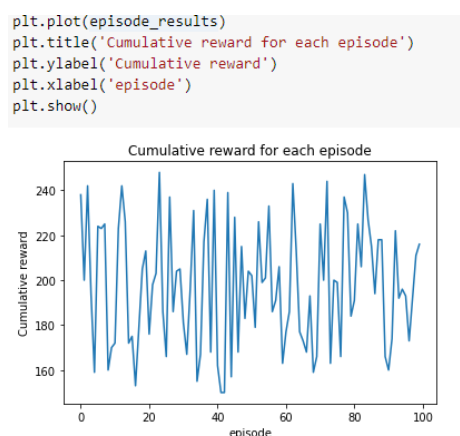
plt.plot(episode_results)
plt.title('Cumulative reward for each episode')
plt.ylabel('Cumulative reward')
plt.xlabel('episode')
plt.show()

Cumulative reward for each episode

240
220
200
180
160

Cumulative reward

0
20
40
60
80
100

episode